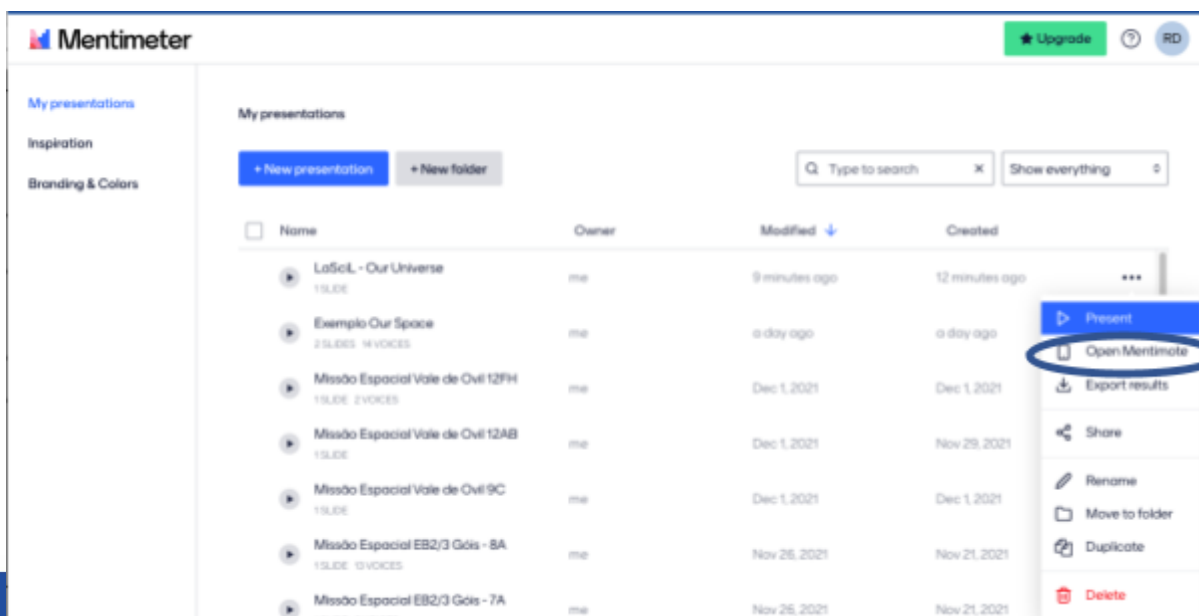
Mentimeter

Upgrade

RD

My presentations

Inspiration

Branding & Colors

My presentations

+ New presentation

+ New folder

Type to search

Show everything

| Name | Owner | Modified | Created |
|---|---|---|---|
| LaSciL - Our Universe 1 SLIDE | me | 9 minutes ago | 12 minutes ago |
| Exemplo Our Space 2 SLIDES 14 VOICES | me | a day ago | a day ago |
| Missão Espacial Vale de Ovil 12FH 1 SLIDE 2 VOICES | me | Dec 1, 2021 | Dec 1, 2021 |
| Missão Espacial Vale de Ovil 12AB 1 SLIDE | me | Dec 1, 2021 | Nov 29, 2021 |
| Missão Espacial Vale de Ovil 9C 1 SLIDE | me | Dec 1, 2021 | Dec 1, 2021 |
| Missão Espacial EB2/3 Góis - 8A 1 SLIDE 13 VOICES | me | Nov 26, 2021 | Nov 21, 2021 |
| Missão Espacial EB2/3 Góis - 7A | me | Nov 26, 2021 | Nov 21, 2021 |

Present

Open Mentimote

Export results

Share

Rename

Move to folder

Duplicate

Delete